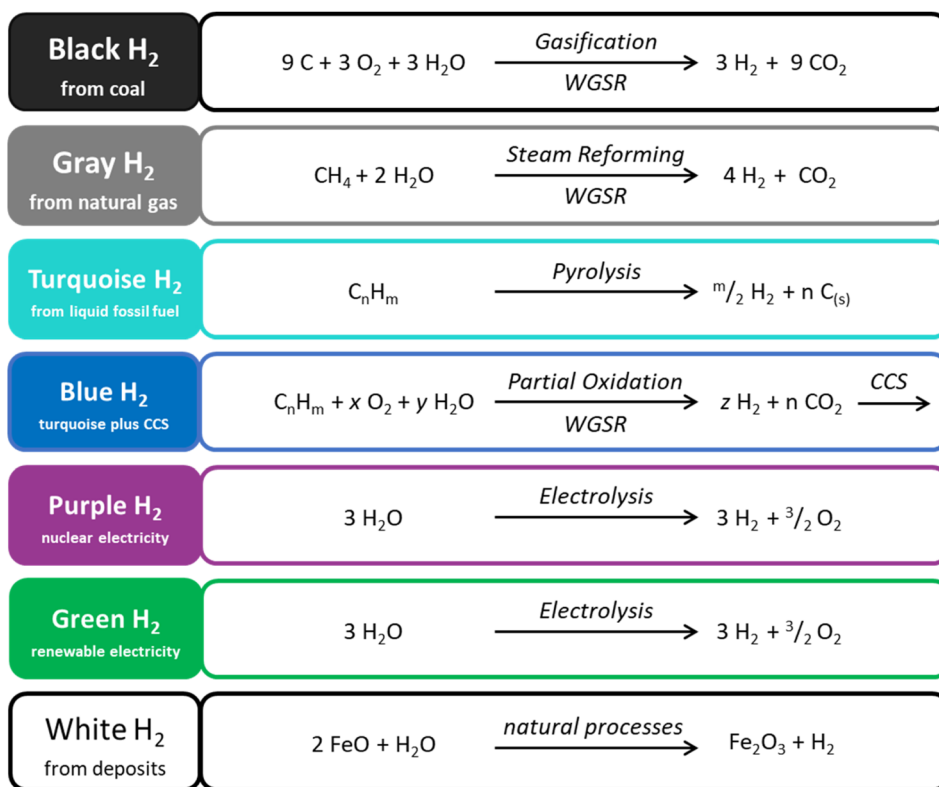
Black $H_2$
from coal

$9\,C + 3\,O_2 + 3\,H_2O \xrightarrow[WGSR]{Gasification} 3\,H_2 + 9\,CO_2$

Gray $H_2$
from natural gas

$CH_4 + 2\,H_2O \xrightarrow[WGSR]{Steam\ Reforming} 4\,H_2 + CO_2$

Turquoise $H_2$
from liquid fossil fuel

$C_nH_m \xrightarrow{Pyrolysis} {}^m/_2\,H_2 + n\,C_{(s)}$

Blue $H_2$
turquoise plus CCS

$C_nH_m + x\,O_2 + y\,H_2O \xrightarrow[WGSR]{Partial\ Oxidation} z\,H_2 + n\,CO_2 \xrightarrow{CCS}$

Purple $H_2$
nuclear electricity

$3\,H_2O \xrightarrow{Electrolysis} 3\,H_2 + {}^3/_2\,O_2$

Green $H_2$
renewable electricity

$3\,H_2O \xrightarrow{Electrolysis} 3\,H_2 + {}^3/_2\,O_2$

White $H_2$
from deposits

$2\,FeO + H_2O \xrightarrow{natural\ processes} Fe_2O_3 + H_2$